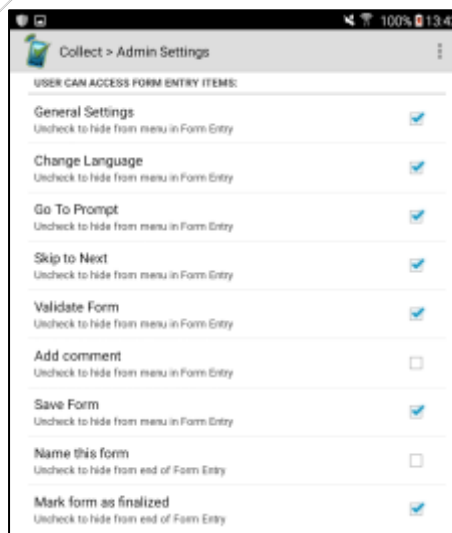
100% 13:4

Collect > Admin Settings

USER CAN ACCESS FORM ENTRY ITEMS:

General Settings
Uncheck to hide from menu in Form Entry

Change Language
Uncheck to hide from menu in Form Entry

Go To Prompt
Uncheck to hide from menu in Form Entry

Skip to Next
Uncheck to hide from menu in Form Entry

Validate Form
Uncheck to hide from menu in Form Entry

Add comment
Uncheck to hide from menu in Form Entry

Save Form
Uncheck to hide from menu in Form Entry

Name this form
Uncheck to hide from end of Form Entry

Mark form as finalized
Uncheck to hide from end of Form Entry